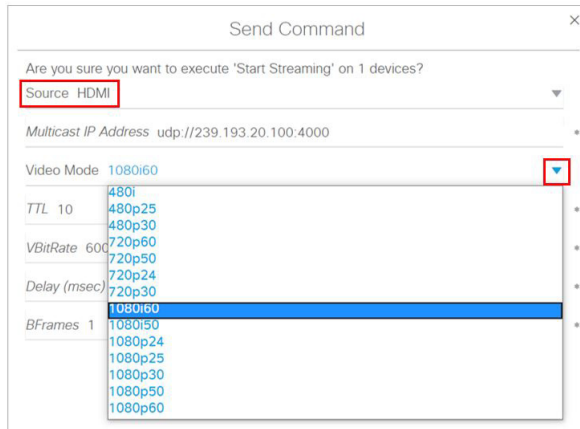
Send Command

×

Are you sure you want to execute 'Start Streaming' on 1 devices?

Source HDMI

Multicast IP Address udp://239.193.20.100:4000

Video Mode 1080i60

TTL 10

VBitRate 600

Delay (msec)

BFrames 1

480i
480p25
480p30
720p60
720p50
720p24
720p30
1080i60
1080i50
1080p24
1080p25
1080p30
1080p50
1080p60